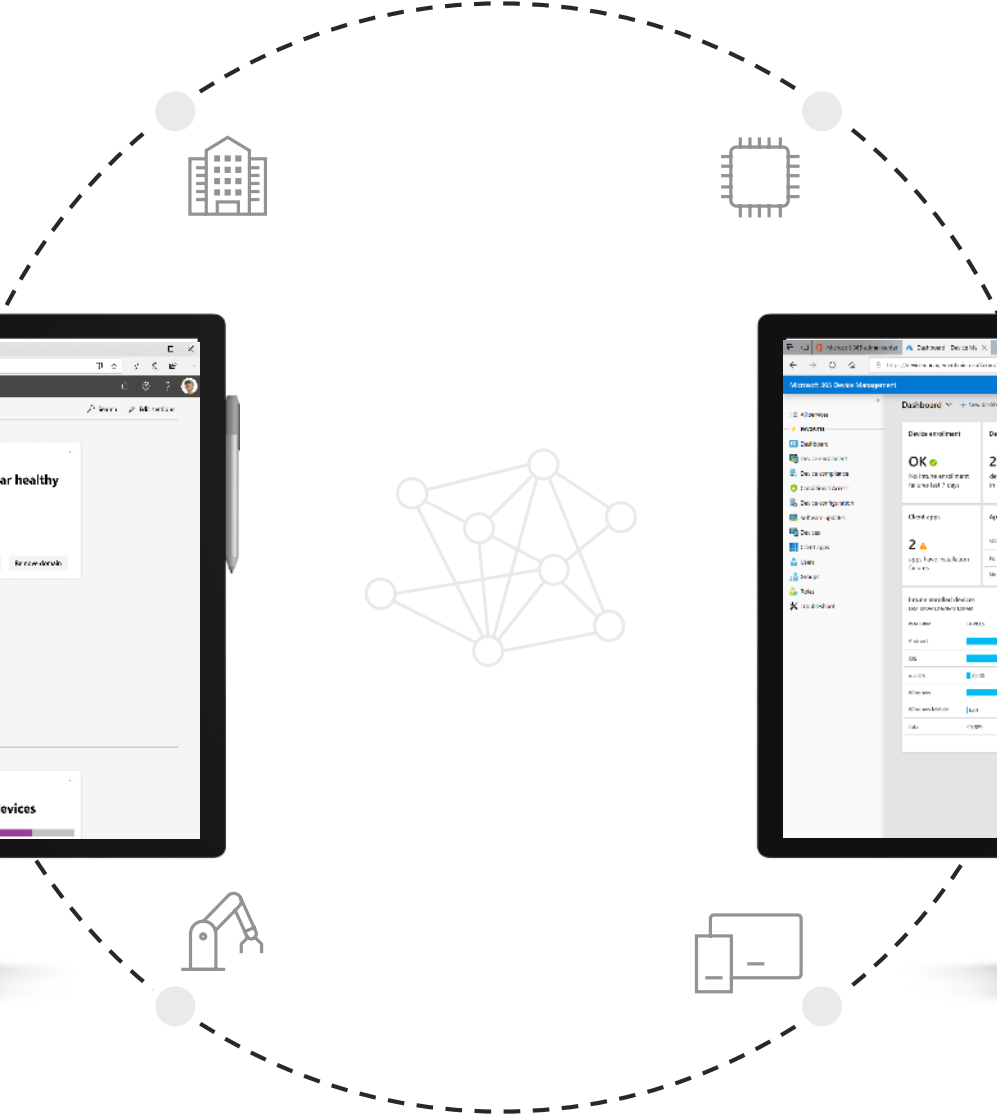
ar healthy

Remove domain

evices

Microsoft 365 Device Management

All services

Dashboard

Device compliance

Device configuration

Devices

Users

Roles

Dashboard

Device enrollment

OK

Client apps

2

Intune enrolled devices

Android

iOS

Windows

Total